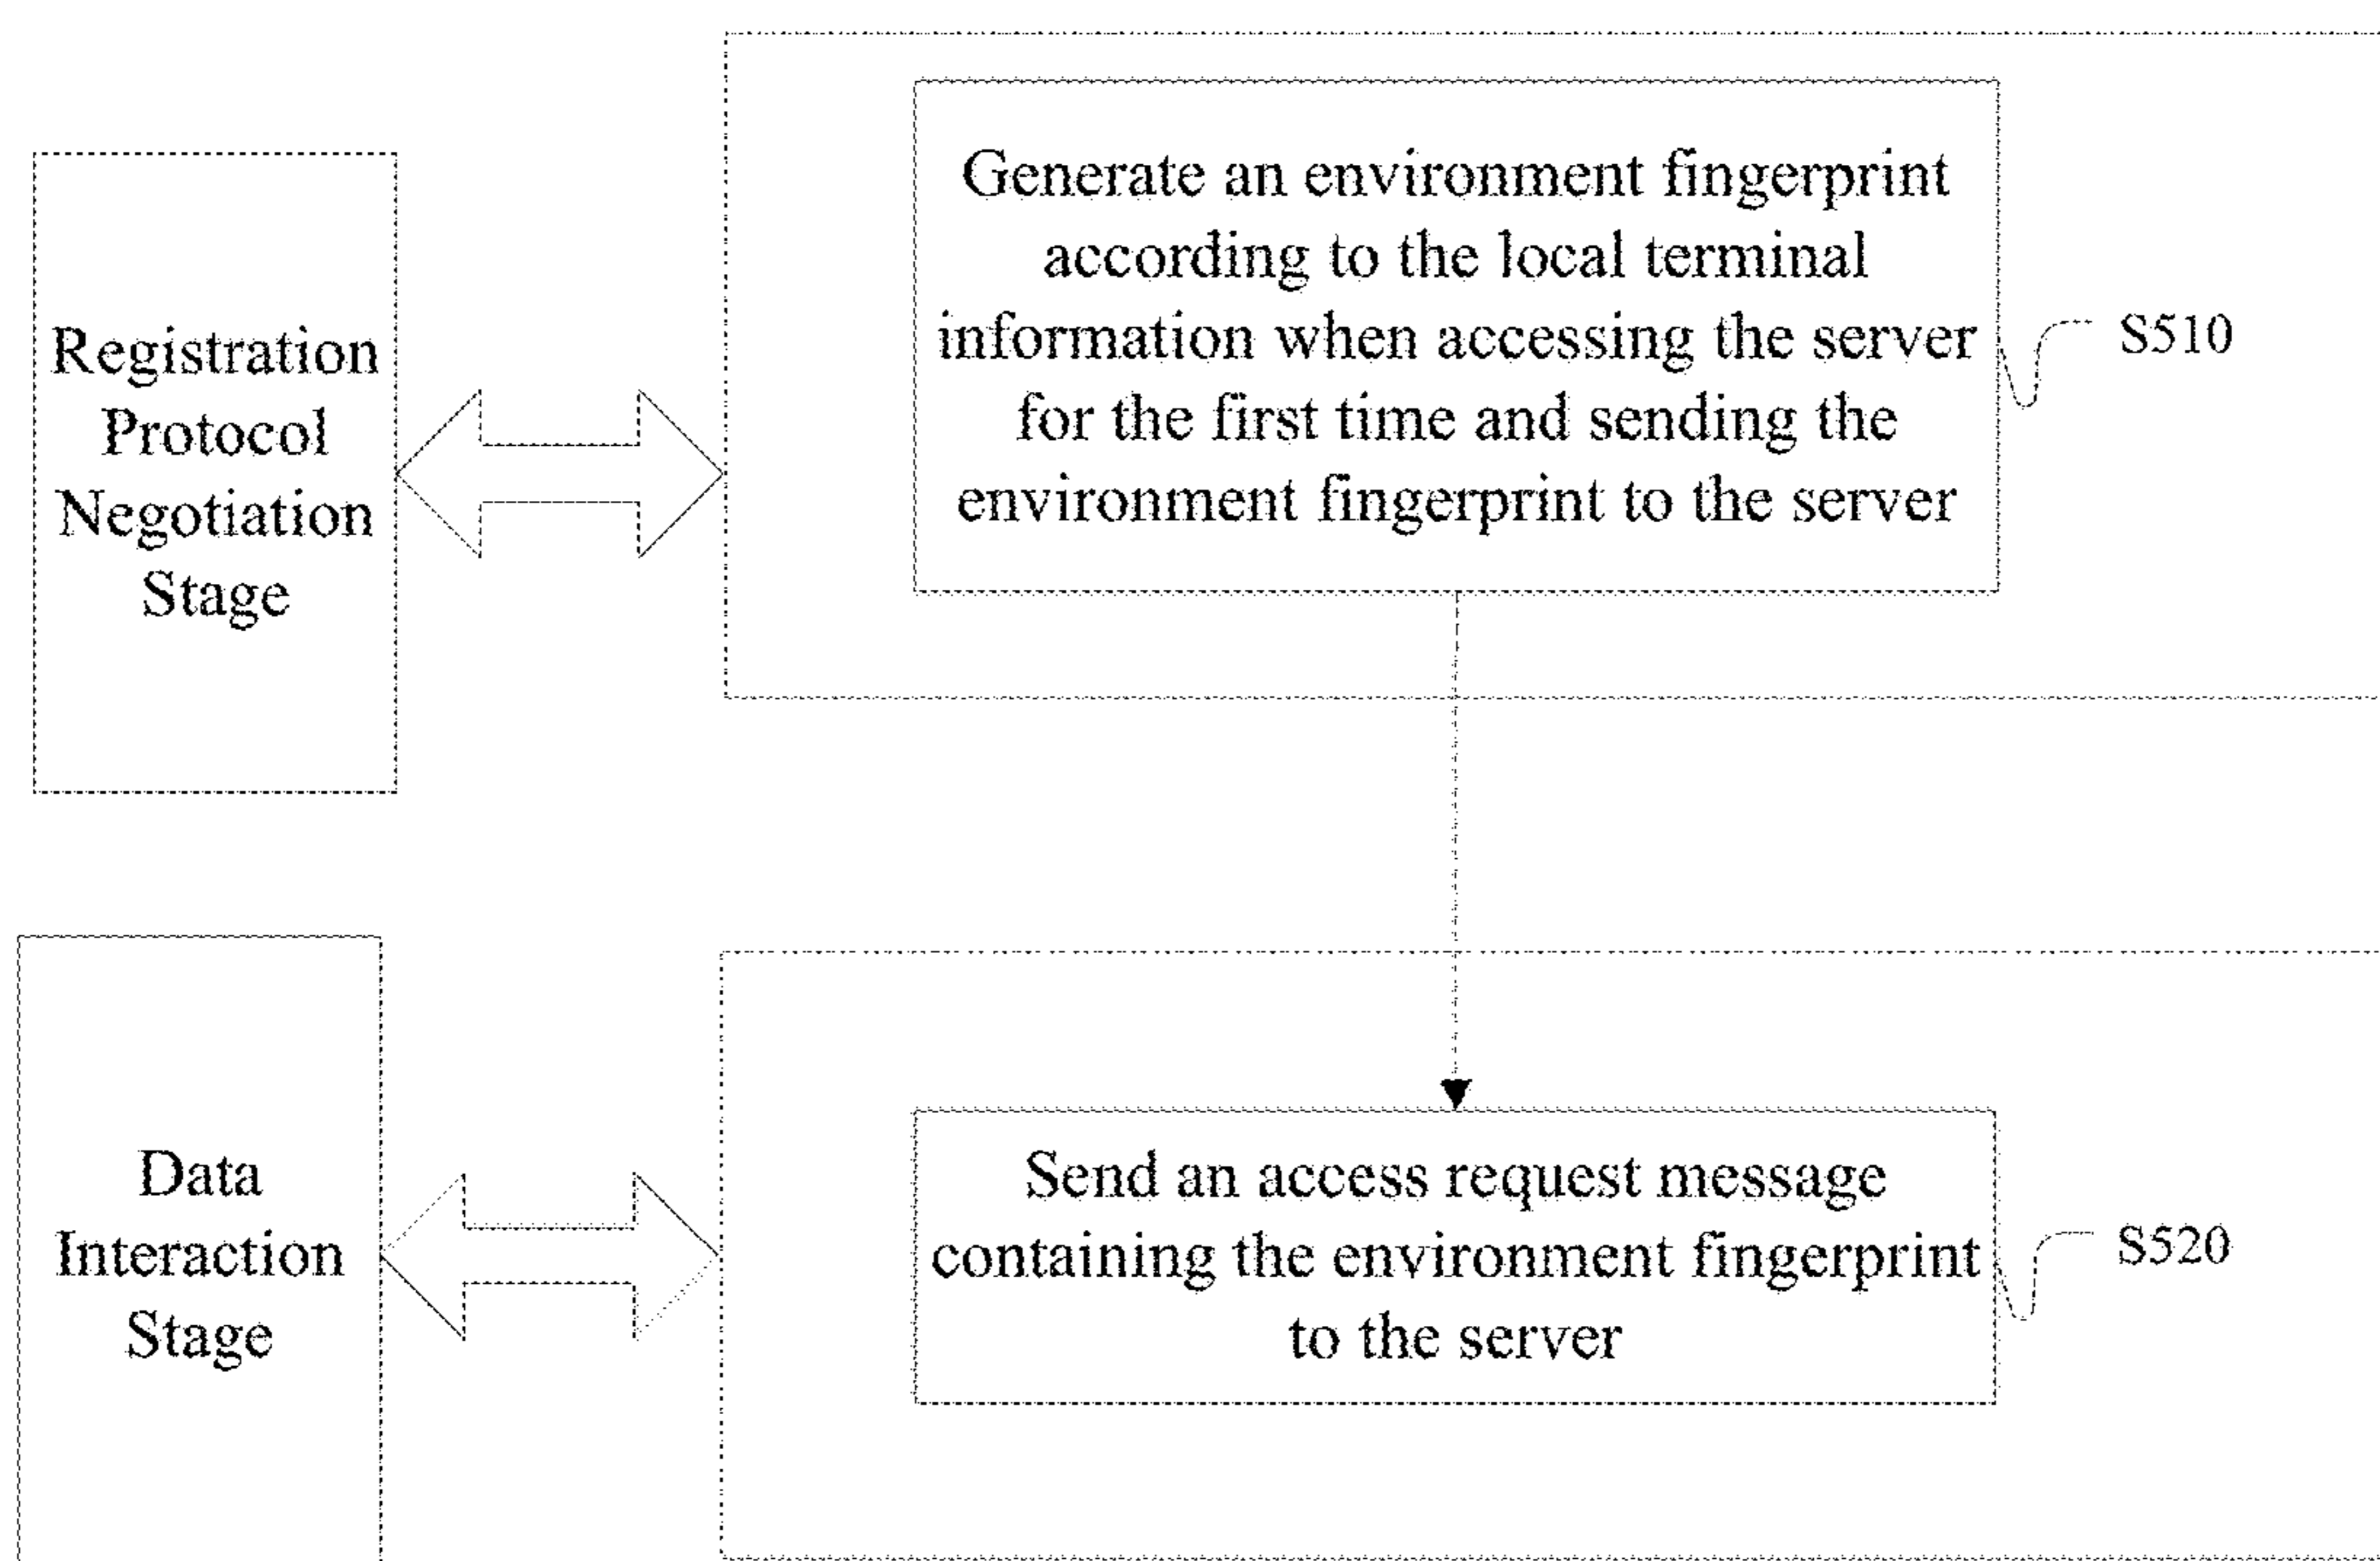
Registration Protocol Negotiation Stage

Generate an environment fingerprint according to the local terminal information when accessing the server for the first time and sending the environment fingerprint to the server

S510

Data Interaction Stage

Send an access request message containing the environment fingerprint to the server

S520